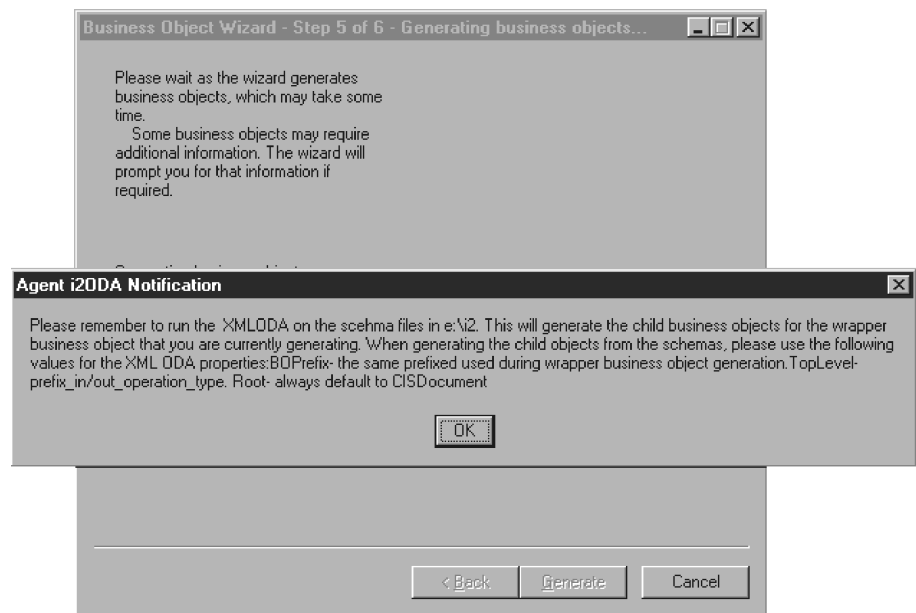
Business Object Wizard - Step 5 of 6 - Generating business objects...

Please wait as the wizard generates business objects, which may take some time.
Some business objects may require additional information. The wizard will prompt you for that information if required.

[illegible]

Agent i2ODA Notification

Please remember to run the XMLODA on the scehma files in e:\i2. This will generate the child business objects for the wrapper business object that you are currently generating. When generating the child objects from the schemas, please use the following values for the XML ODA properties:BOPrefix- the same prefixed used during wrapper business object generation.TopLevel- prefix_in/out_operation_type. Root- always default to CISDocument

OK

< Back Generate Cancel